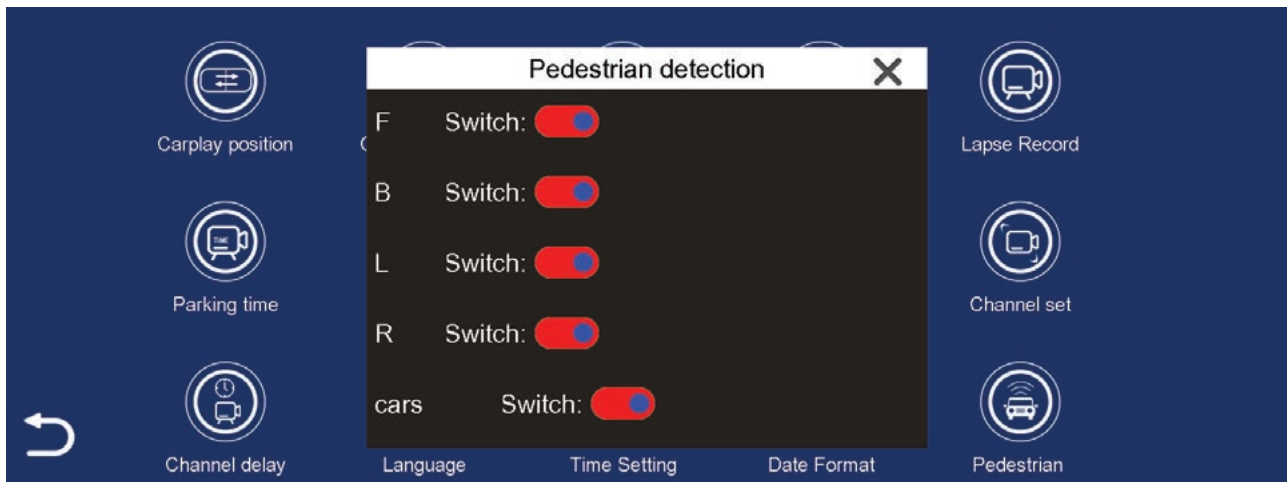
Carplay position

Parking time

Channel delay

Pedestrian detection ✕

F Switch:

B Switch:

L Switch:

R Switch:

cars Switch:

Language

Time Setting

Date Format

Lapse Record

Channel set

Pedestrian